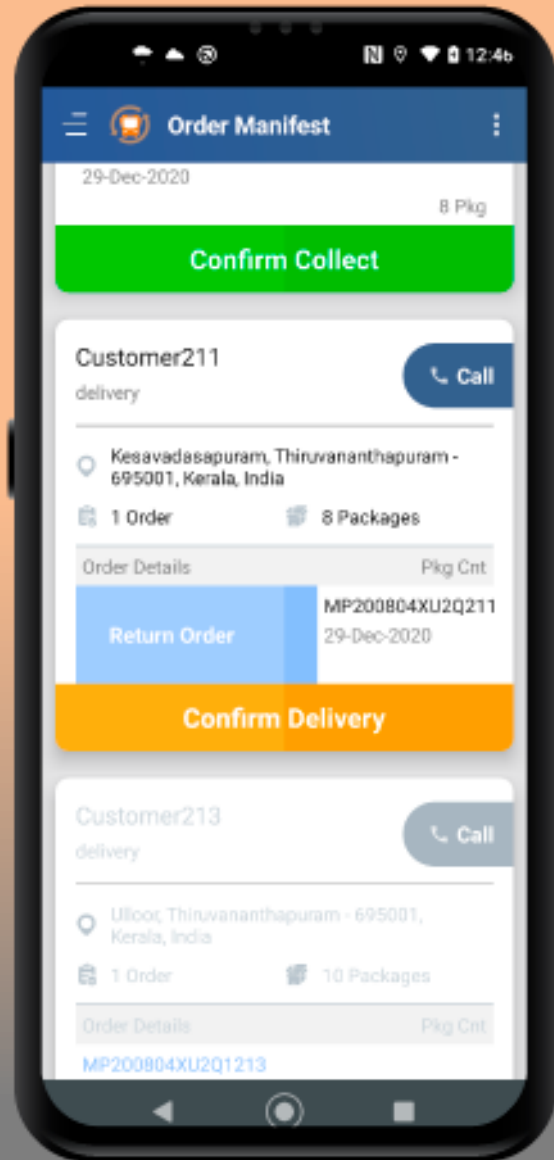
12:46

Order Manifest

29-Dec-2020

8 Pkg

Confirm Collect

Customer211

delivery

Call

Kesavadasapuram, Thiruvananthapuram - 695001, Kerala, India

1 Order

8 Packages

Order Details

Pkg Cnt

Return Order

MP200804XU2Q211

29-Dec-2020

Confirm Delivery

Customer213

delivery

Call

Ulloor, Thiruvananthapuram - 695001, Kerala, India

1 Order

10 Packages

Order Details

Pkg Cnt

MP200804XU2Q1213